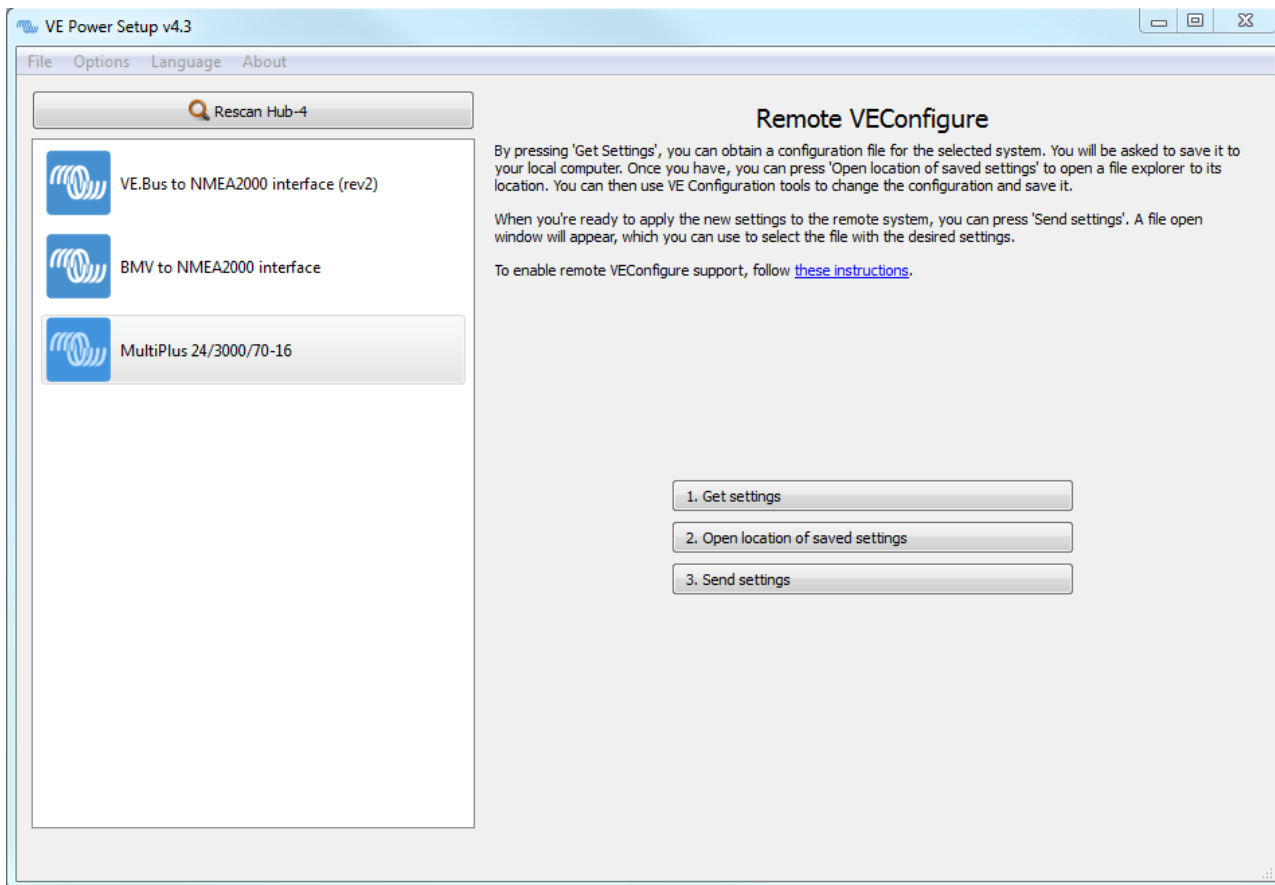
VE Power Setup v4.3

File Options Language About

Rescan Hub-4

VE.Bus to NMEA2000 interface (rev2)

BMV to NMEA2000 interface

MultiPlus 24/3000/70-16

Remote VEConfigure

By pressing 'Get Settings', you can obtain a configuration file for the selected system. You will be asked to save it to your local computer. Once you have, you can press 'Open location of saved settings' to open a file explorer to its location. You can then use VE Configuration tools to change the configuration and save it.

When you're ready to apply the new settings to the remote system, you can press 'Send settings'. A file open window will appear, which you can use to select the file with the desired settings.

To enable remote VEConfigure support, follow these instructions.

1. Get settings

2. Open location of saved settings

3. Send settings